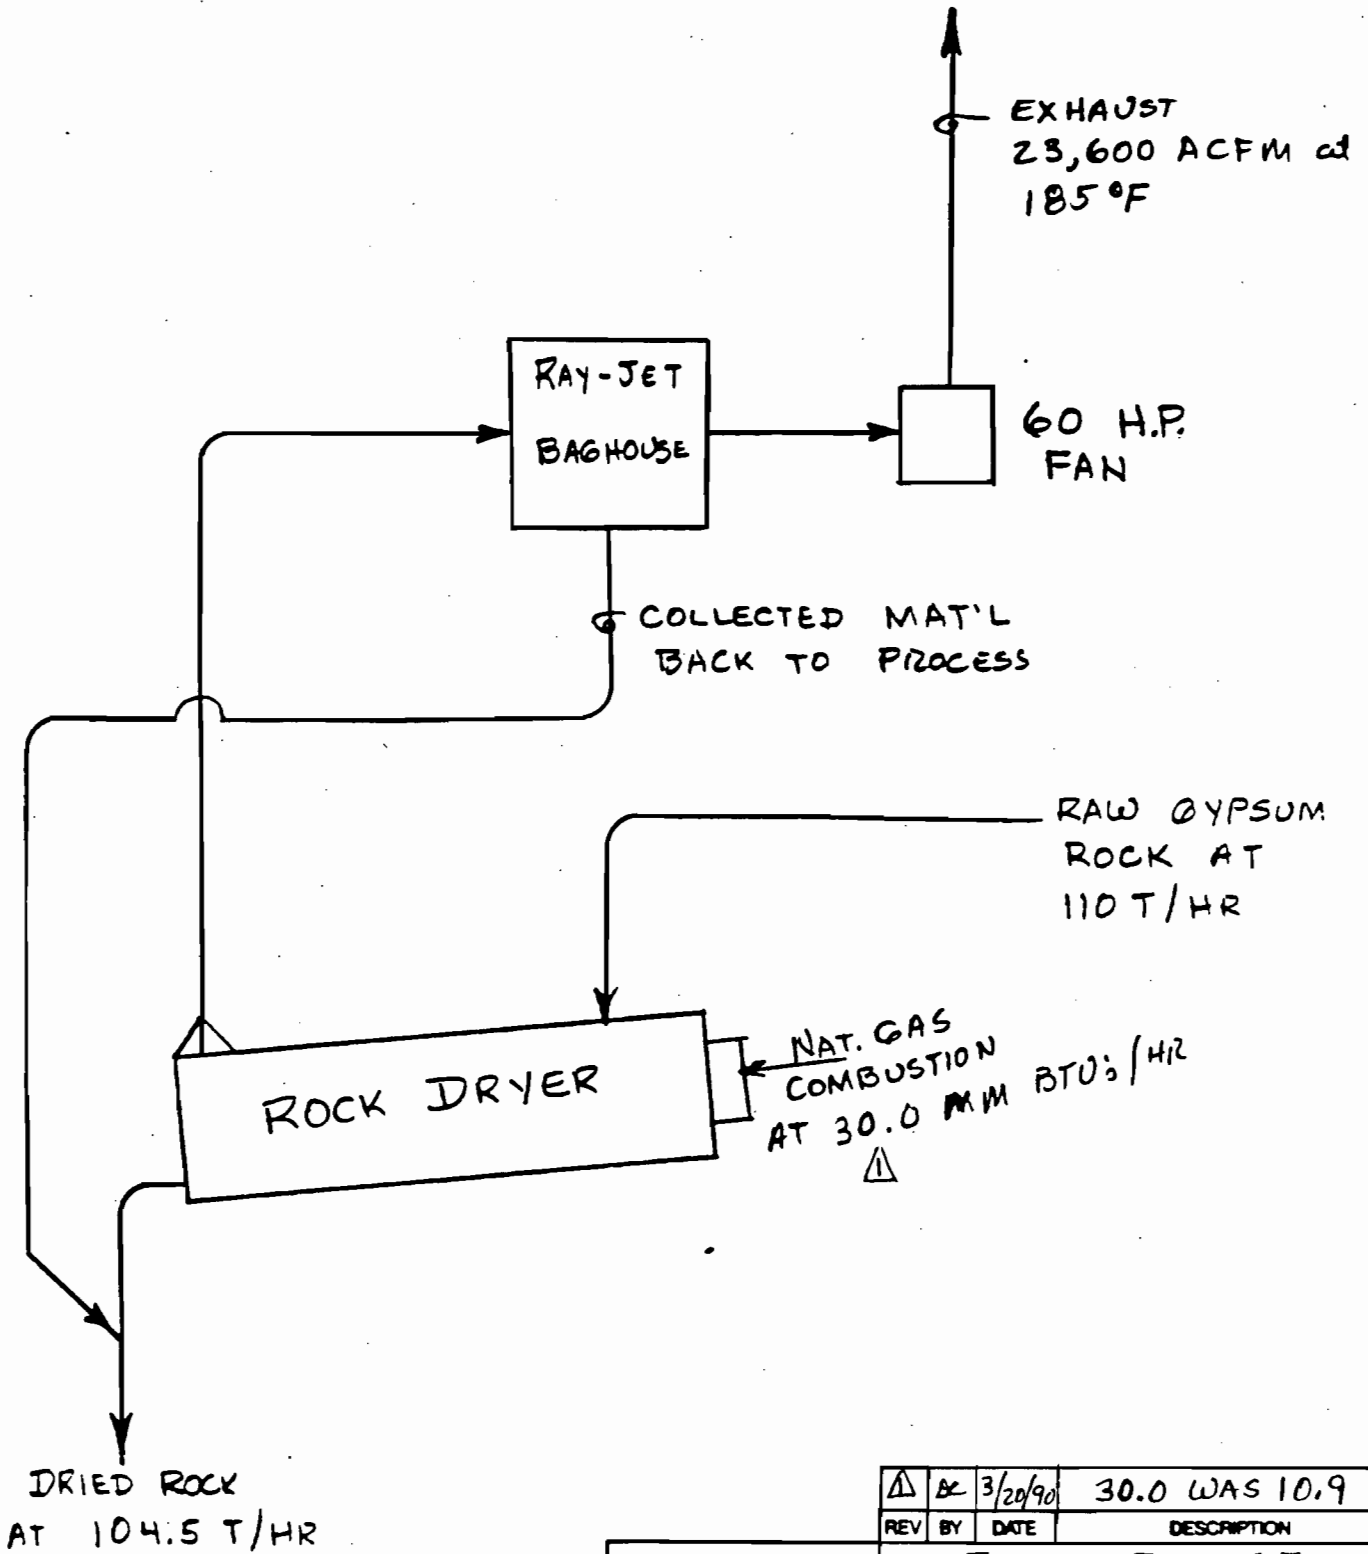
EXHAUST
23,600 ACFM at
185 °F

RAY-JET
BAGHOUSE

60 H.P.
FAN

COLLECTED MAT'L
BACK TO PROCESS

RAW GYPSUM
ROCK AT
110 T/HR

ROCK DRYER

NAT. GAS
COMBUSTION
AT 30.0 MM BTU's/HR
1

DRIED ROCK
AT 104.5 T/HR

| 1 | AC | 3/20/90 | 30.0 WAS 10.9 |
|---|---|---|---|
| REV | BY | DATE | DESCRIPTION |